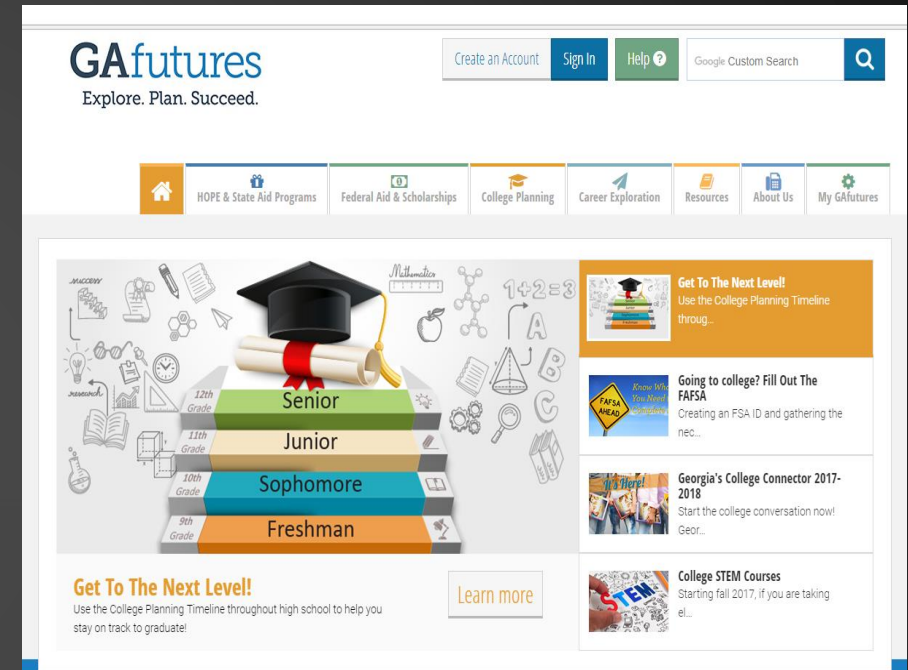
GAfutures
Explore. Plan. Succeed.

Create an Account
Sign In
Help
Google Custom Search

HOPE & State Aid Programs
Federal Aid & Scholarships
College Planning
Career Exploration
Resources
About Us
My GAfutures

success
research
Mathematics
1+2=3
A
B
C
12th Grade
Senior
11th Grade
Junior
10th Grade
Sophomore
9th Grade
Freshman

Get To The Next Level!
Use the College Planning Timeline throughout high school to help you stay on track to graduate!
Learn more

Get To The Next Level!
Use the College Planning Timeline throug...

Going to college? Fill Out The FAFSA
Creating an FSA ID and gathering the nec...

Georgia's College Connector 2017-2018
Start the college conversation now! Geor...

College STEM Courses
Starting fall 2017, if you are taking el...